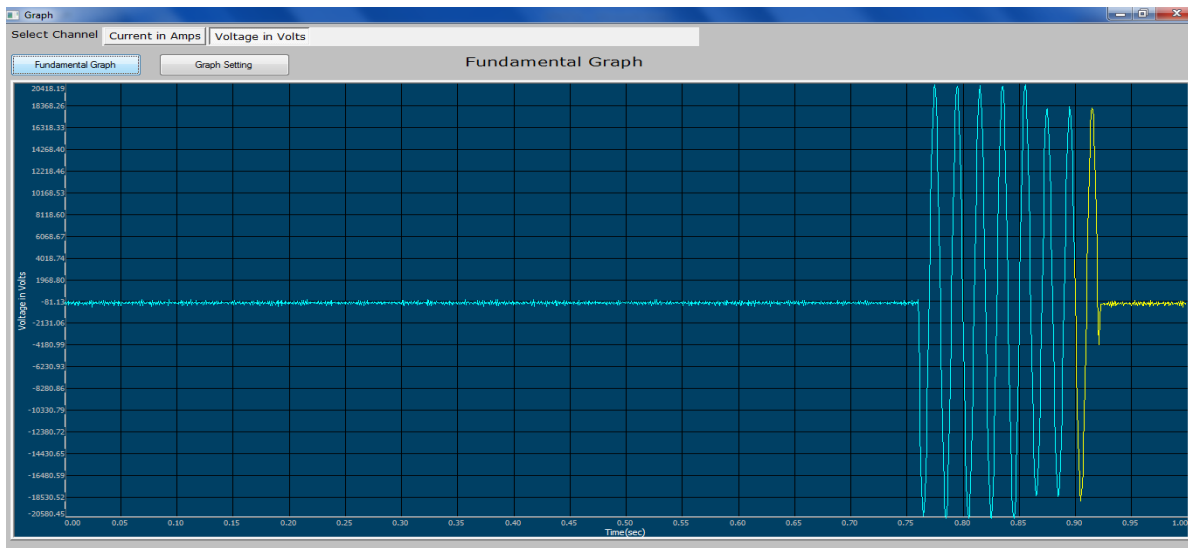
Graph

Select Channel Current in Amps Voltage in Volts

Fundamental Graph Graph Setting

Fundamental Graph

20418.19
18368.26
16318.33
14268.40
12218.46
10168.53
8118.60
6068.67
4018.74
1968.80
-81.13
-2131.06
-4180.99
-6230.93
-8280.86
-10330.79
-12380.72
-14430.65
-16480.59
-18530.52
-20580.45

Voltage in Volts

0.00 0.05 0.10 0.15 0.20 0.25 0.30 0.35 0.40 0.45 0.50 0.55 0.60 0.65 0.70 0.75 0.80 0.85 0.90 0.95 1.00

Time(sec)